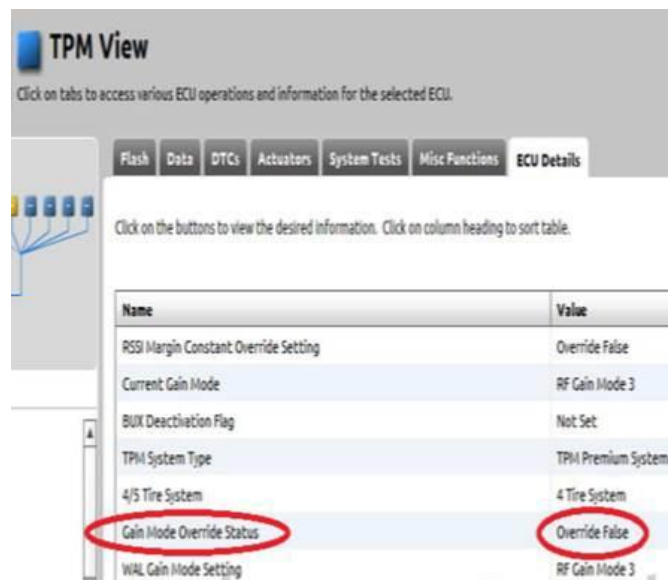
TPM View

Click on tabs to access various ECU operations and information for the selected ECU.

Flash | Data | DTCs | Actuators | System Tests | Misc Functions | ECU Details

Click on the buttons to view the desired information. Click on column heading to sort table.

| Name | Value |
|---|---|
| RSSI Margin Constant Override Setting | Override False |
| Current Gain Mode | RF Gain Mode 3 |
| BUX Deactivation Flag | Not Set |
| TPM System Type | TPM Premium System |
| 4/5 Tire System | 4 Tire System |
| Gain Mode Override Status | Override False |
| WAL Gain Mode Setting | RF Gain Mode 3 |